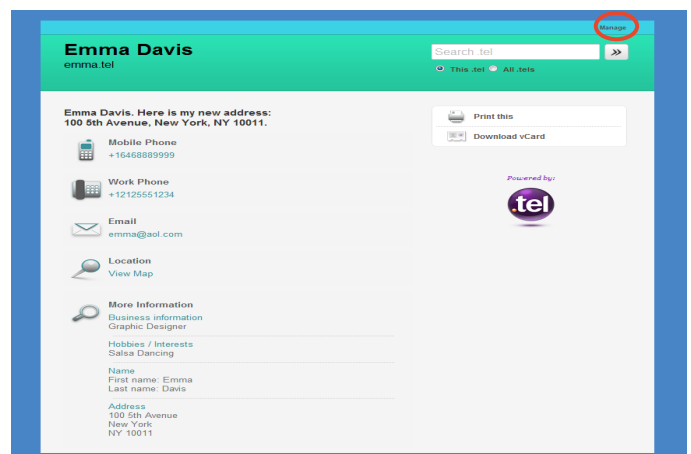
Manage

Emma Davis
emma.tel

Search .tel
»
This .tel All .tels

Emma Davis. Here is my new address: 100 5th Avenue, New York, NY 10011.

Mobile Phone
+16468889999

Work Phone
+12125551234

Email
emma@aol.com

Location
View Map

More Information
Business information
Graphic Designer

Hobbies / Interests
Salsa Dancing

Name
First name: Emma
Last name: Davis

Address
100 5th Avenue
New York
NY 10011

Print this
Download vCard

Powered by:
.tel